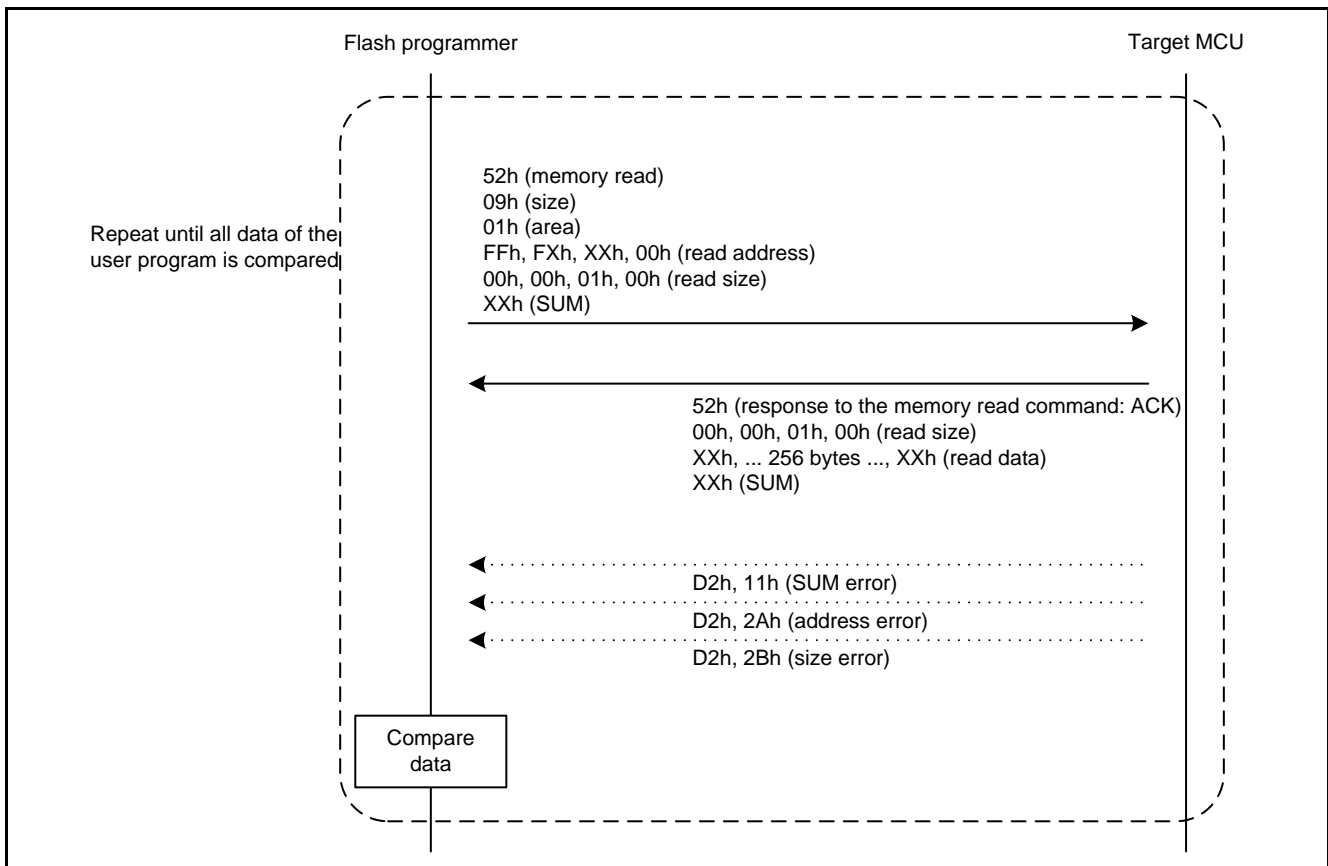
Flash programmer

Target MCU

Repeat until all data of the user program is compared

52h (memory read)
09h (size)
01h (area)
FFh, FXh, XXh, 00h (read address)
00h, 00h, 01h, 00h (read size)
XXh (SUM)

52h (response to the memory read command: ACK)
00h, 00h, 01h, 00h (read size)
XXh, ... 256 bytes ..., XXh (read data)
XXh (SUM)

D2h, 11h (SUM error)

D2h, 2Ah (address error)

D2h, 2Bh (size error)

Compare data